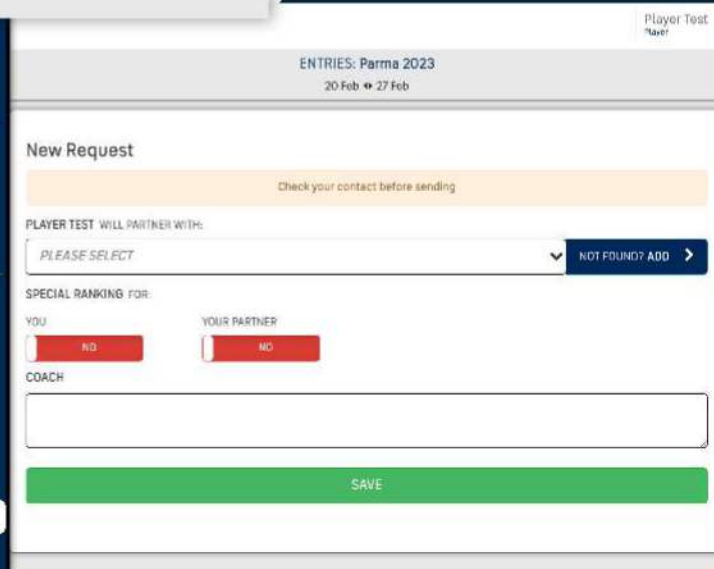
Player Test
Player

ENTRIES: Parma 2023
20 Feb ⇔ 27 Feb

New Request

Check your contact before sending

PLAYER TEST WILL PARTNER WITH:

PLEASE SELECT

NOT FOUND? ADD

SPECIAL RANKING FOR

YOU

NO

YOUR PARTNER

NO

COACH

SAVE